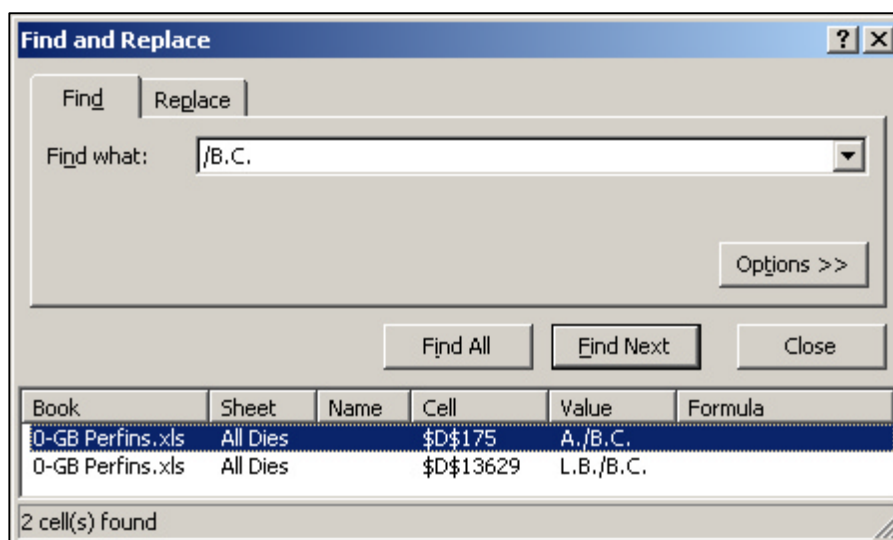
Find and Replace

?

Find

Replace

Find what: /B.C.

Options >>

Find All

Find Next

Close

| Book | Sheet | Name | Cell | Value | Formula |
|---|---|---|---|---|---|
| 0-GB Perfins.xls | All Dies | | \$D\$175 | A./B.C. | |
| 0-GB Perfins.xls | All Dies | | \$D\$13629 | L.B./B.C. | |

2 cell(s) found